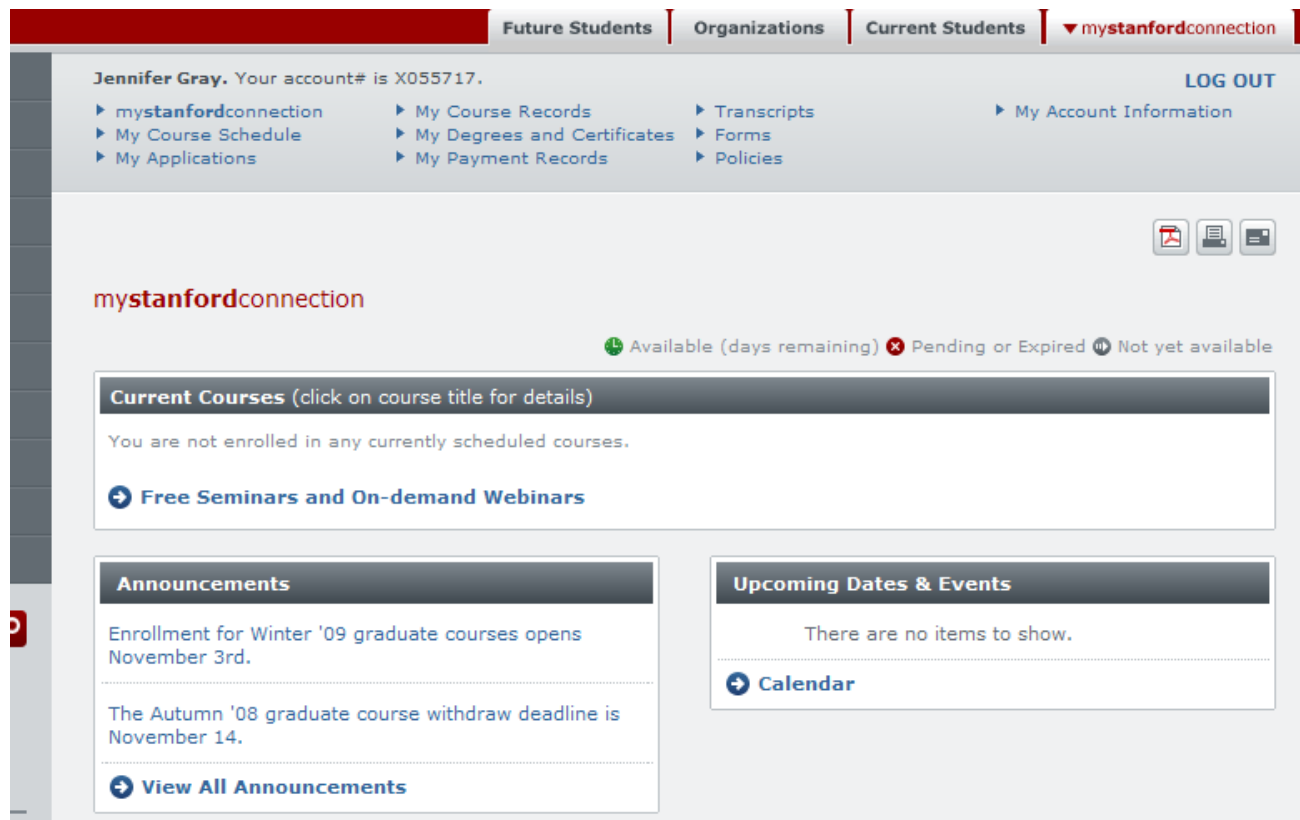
Future Students | Organizations | Current Students | mystanfordconnection

Jennifer Gray. Your account# is X055717.

LOG OUT

mystanfordconnection
My Course Schedule
My Applications
My Course Records
My Degrees and Certificates
My Payment Records
Transcripts
Forms
Policies
My Account Information

mystanfordconnection

Available (days remaining) Pending or Expired Not yet available

Current Courses (click on course title for details)

You are not enrolled in any currently scheduled courses.

Free Seminars and On-demand Webinars

Announcements

Enrollment for Winter '09 graduate courses opens November 3rd.

The Autumn '08 graduate course withdraw deadline is November 14.

View All Announcements

Upcoming Dates & Events

There are no items to show.

Calendar